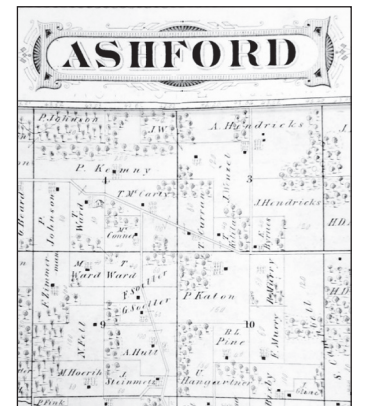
ASHFORD

P. Johnson
J.W.
A. Hendricks
P. Kenny
4
3
T. McCarty
J. Hendricks
H.D.
P. Johnson
W. Ward
McConner
T. Curran
J. Wenzel
R. Fitzgerald
Bremer
P. Zimmer
M. Ward
Ward
F. Sottler
G. Sottler
P. Eaton
McGreevy
F. Stacey
N. Fell
9
A. Holt
B.L. Pine
10
M. Hoerich
Steinmetz
C. Baumgartner
P. Fink
Heisler
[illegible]